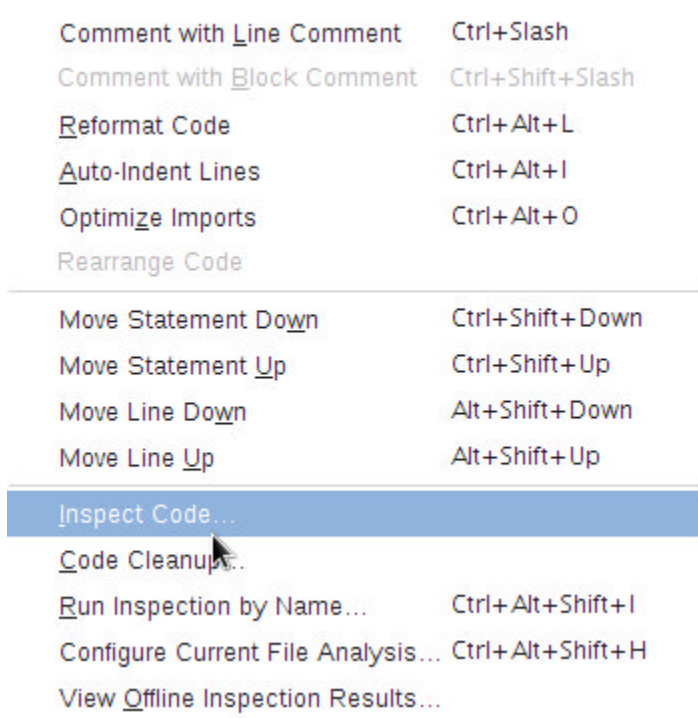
| | |
|---|---|
| Comment with Line Comment | Ctrl+Slash |
| Comment with Block Comment | Ctrl+Shift+Slash |
| Reformat Code | Ctrl+Alt+L |
| Auto-Indent Lines | Ctrl+Alt+I |
| Optimize Imports | Ctrl+Alt+O |
| Rearrange Code | |
| Move Statement Down | Ctrl+Shift+Down |
| Move Statement Up | Ctrl+Shift+Up |
| Move Line Down | Alt+Shift+Down |
| Move Line Up | Alt+Shift+Up |
| Inspect Code... | |
| Code Cleanup... | |
| Run Inspection by Name... | Ctrl+Alt+Shift+I |
| Configure Current File Analysis... | Ctrl+Alt+Shift+H |
| View Offline Inspection Results... | |